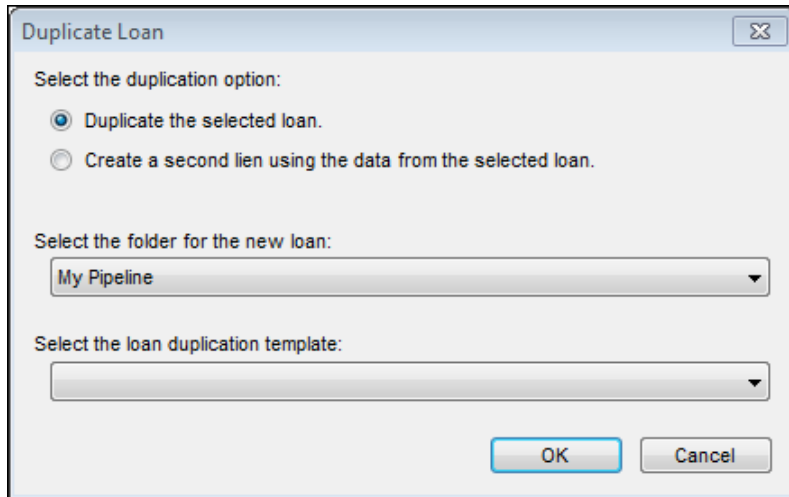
Duplicate Loan

Select the duplication option:

Duplicate the selected loan.

Create a second lien using the data from the selected loan.

Select the folder for the new loan:

My Pipeline

Select the loan duplication template:

OK

Cancel